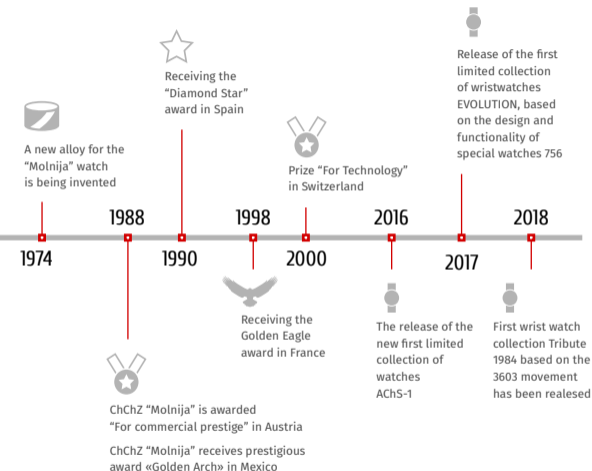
A new alloy for the "Molnija" watch is being invented

1974

1988

ChChZ "Molnija" is awarded "For commercial prestige" in Austria

ChChZ "Molnija" receives prestigious award «Golden Arch» in Mexico

Receiving the "Diamond Star" award in Spain

1990

1998

Receiving the Golden Eagle award in France

Prize "For Technology" in Switzerland

2000

2016

The release of the new first limited collection of watches AChS-1

Release of the first limited collection of wristwatches EVOLUTION, based on the design and functionality of special watches 756

2017

2018

First wrist watch collection Tribute 1984 based on the 3603 movement has been realesed